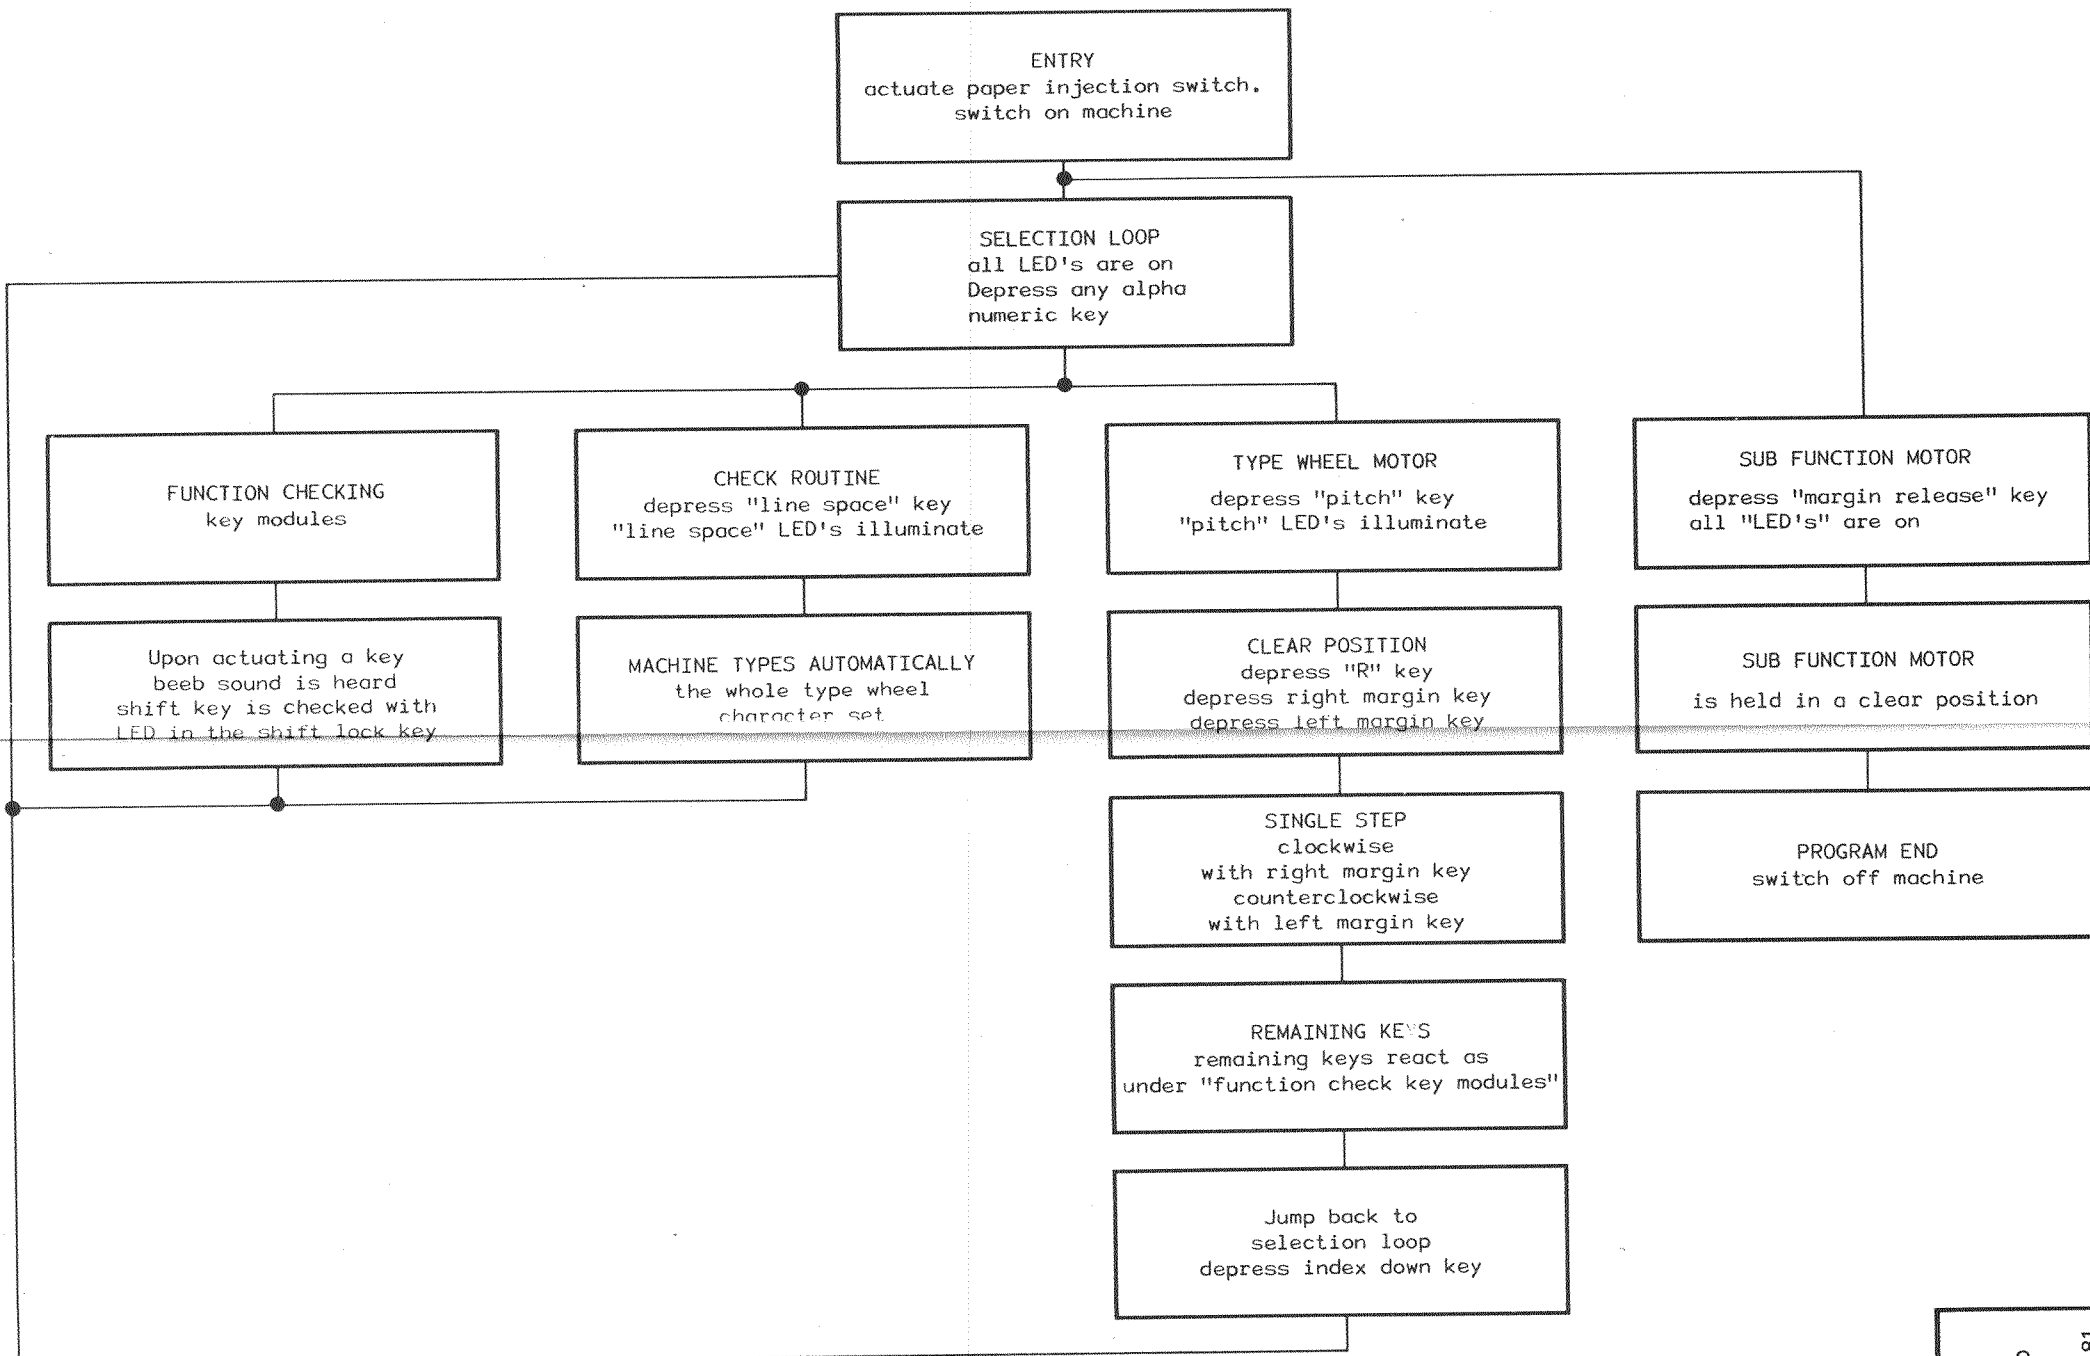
ENTRY
actuate paper injection switch, switch on machine

SELECTION LOOP
all LED's are on
Depress any alpha numeric key

FUNCTION CHECKING
key modules

Upon actuating a key beeb sound is heard shift key is checked with LED in the shift lock key

CHECK ROUTINE
depress "line space" key
"line space" LED's illuminate

MACHINE TYPES AUTOMATICALLY
the whole type wheel character set

TYPE WHEEL MOTOR
depress "pitch" key
"pitch" LED's illuminate

CLEAR POSITION
depress "R" key
depress right margin key
depress left margin key

SINGLE STEP
clockwise
with right margin key
counterclockwise
with left margin key

REMAINING KEYS
remaining keys react as under "function check key modules"

Jump back to selection loop
depress index down key

SUB FUNCTION MOTOR
depress "margin release" key
all "LED's" are on

SUB FUNCTION MOTOR
is held in a clear position

PROGRAM END
switch off machine